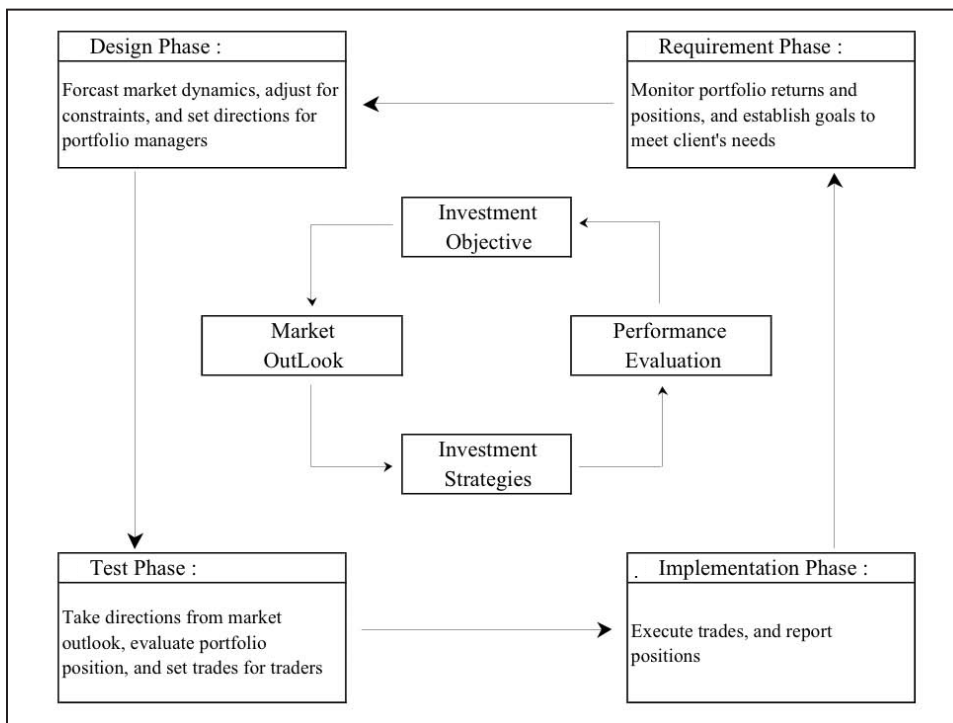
Design Phase :

Forcast market dynamics, adjust for constraints, and set directions for portfolio managers

Requirement Phase :

Monitor portfolio returns and positions, and establish goals to meet client's needs

Investment Objective

Market OutLook

Performance Evaluation

Investment Strategies

Test Phase :

Take directions from market outlook, evaluate portfolio position, and set trades for traders

. Implementation Phase :

Execute trades, and report positions